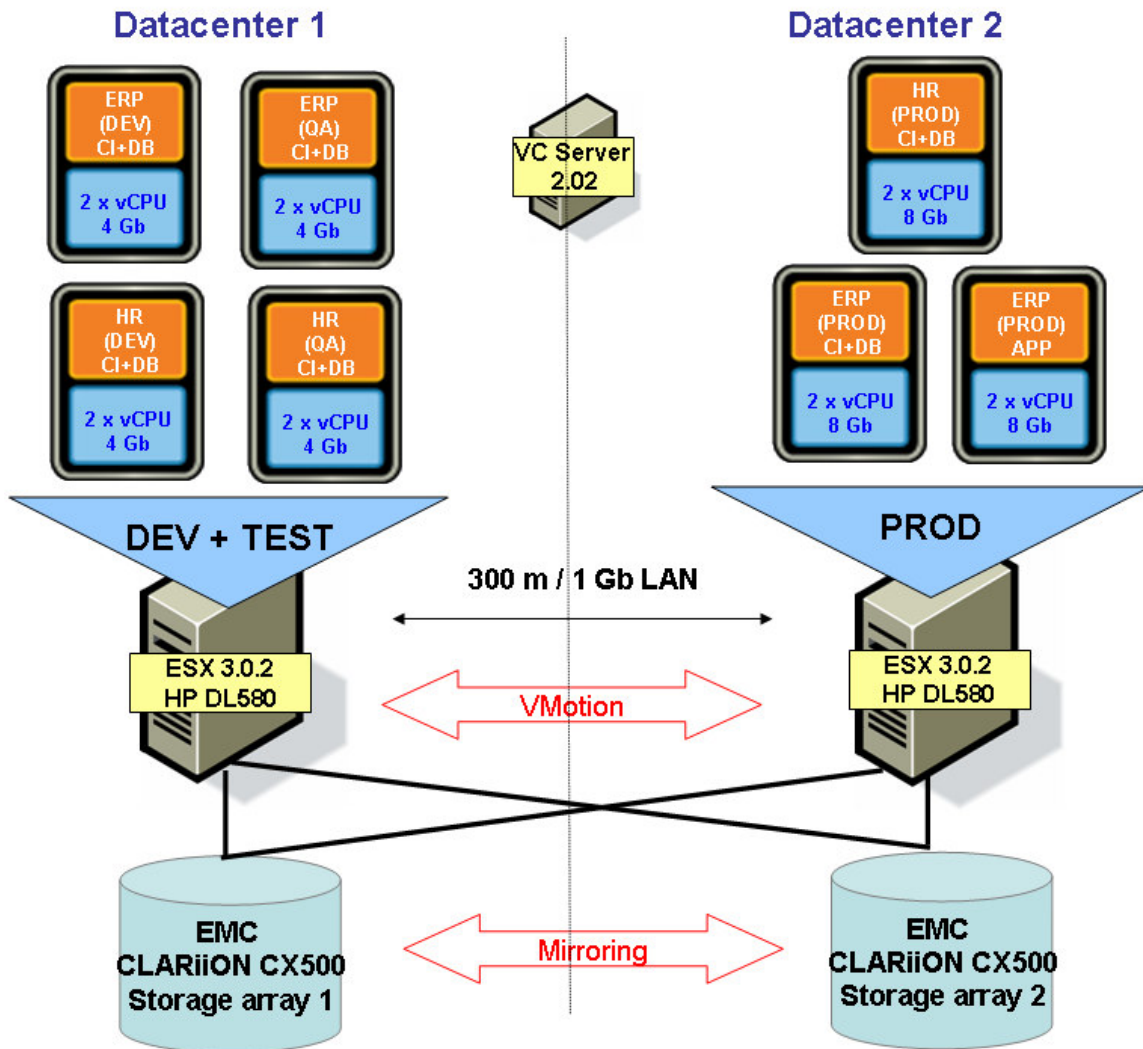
Datacenter 1

Datacenter 2

ERP
(DEV)
CI+DB

2 x vCPU
4 Gb

ERP
(QA)
CI+DB

2 x vCPU
4 Gb

VC Server
2.02

HR
(PROD)
CI+DB

2 x vCPU
8 Gb

HR
(DEV)
CI+DB

2 x vCPU
4 Gb

HR
(QA)
CI+DB

2 x vCPU
4 Gb

ERP
(PROD)
CI+DB

2 x vCPU
8 Gb

ERP
(PROD)
APP

2 x vCPU
8 Gb

DEV + TEST

PROD

300 m / 1 Gb LAN

ESX 3.0.2
HP DL580

VMotion

ESX 3.0.2
HP DL580

EMC
CLARiiON CX500
Storage array 1

Mirroring

EMC
CLARiiON CX500
Storage array 2